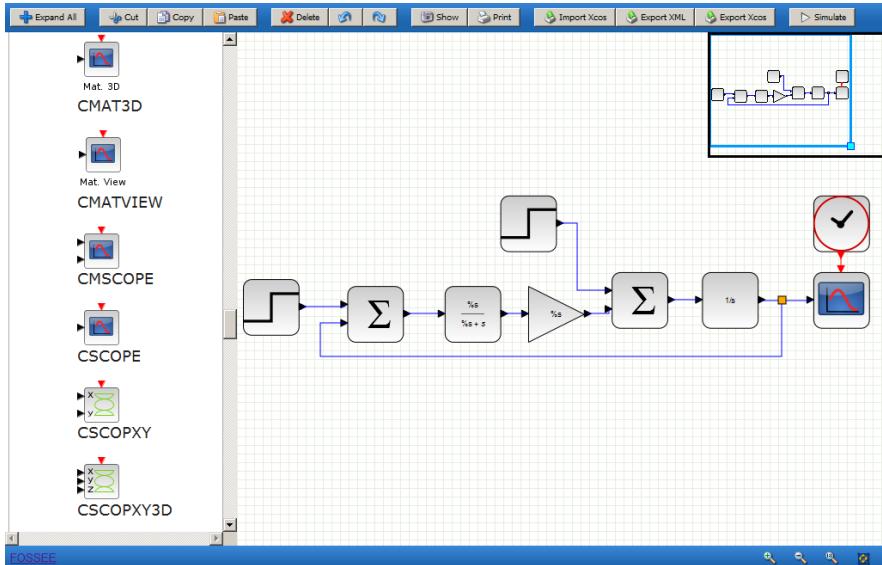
Expand All | Cut | Copy | Paste | Delete | Show | Print | Import Xcos | Export XML | Export Xcos | Simulate

Mat. 3D
CMAT3D

Mat. View
CMATVIEW

CMSCOPE

CSCOPE

x
y
CSCOPXY

x
y
z
CSCOPXY3D

$\Sigma$

$\frac{\%s}{\%s + s}$

%s

$\Sigma$

1/s

FOSSEE